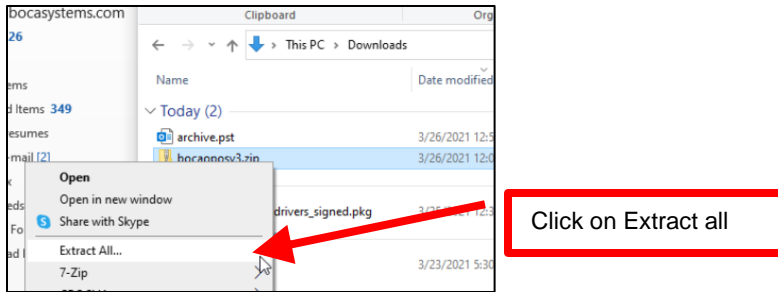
bocasystems.com
26

ems
d Items 349
esumes
-mail [2]

Clipboard
Org

This PC > Downloads

Name
Date modified

Today (2)
archive.pst
3/26/2021 12:5
bocaoposy3.zip
3/26/2021 12:0

Open
Open in new window
Share with Skype
Extract All...
7-Zip

drivers_signed.pkg
3/23/2021 5:30

Click on Extract all